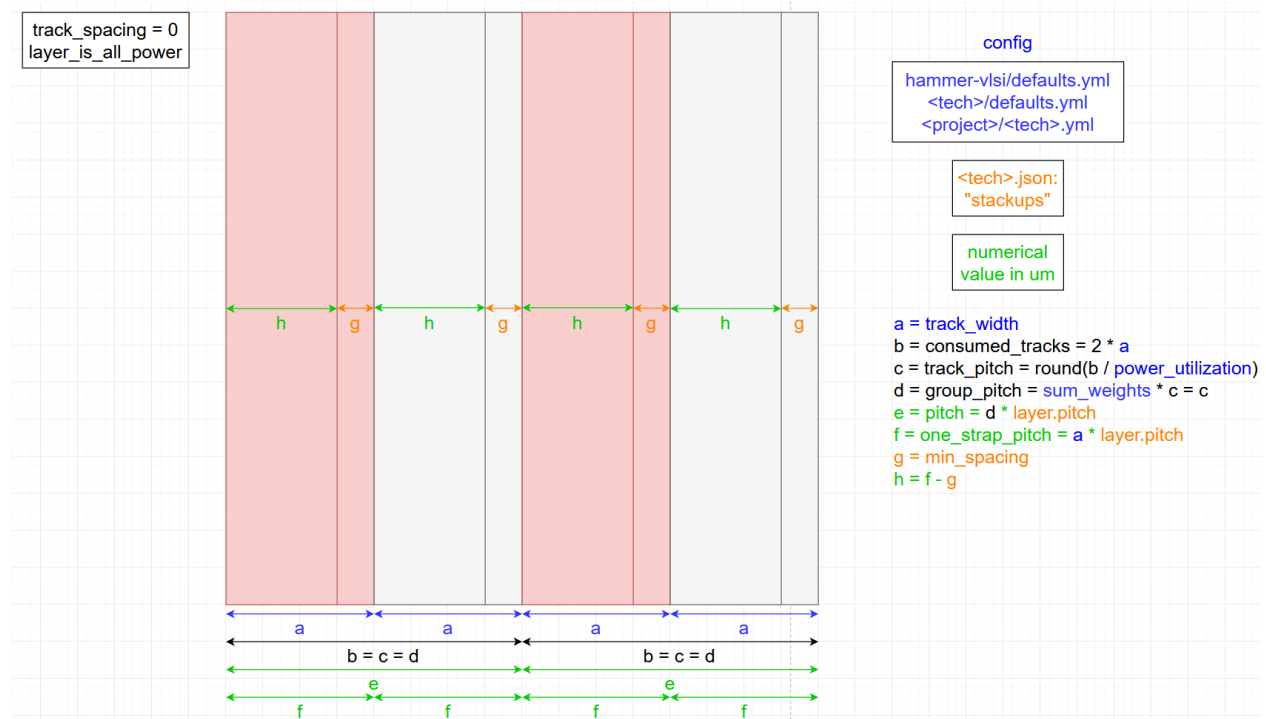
track_spacing = 0
layer_is_all_power

h g h g h g h g

a a a a

b = c = d b = c = d

e e

f f f f

config

hammer-vlsi/defaults.yml
<tech>/defaults.yml
<project>/<tech>.yml

<tech>.json:
"stackups"

numerical
value in um

a = track_width
b = consumed_tracks = 2 * a
c = track_pitch = round(b / power_utilization)
d = group_pitch = sum_weights * c = c
e = pitch = d * layer.pitch
f = one_strap_pitch = a * layer.pitch
g = min_spacing
h = f - g